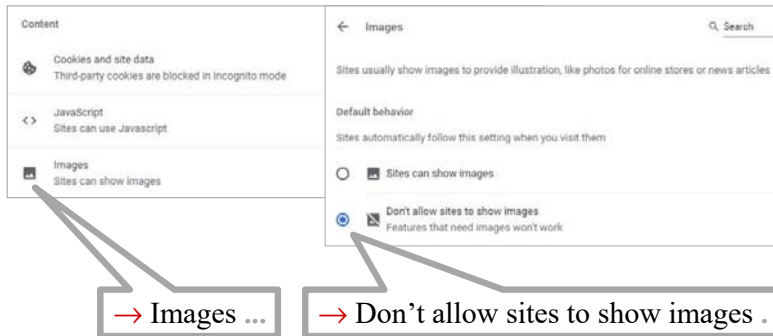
Content

Cookies and site data
Third-party cookies are blocked in Incognito mode

JavaScript
Sites can use Javascript

Images
Sites can show images

← Images

Search

Sites usually show images to provide illustration, like photos for online stores or news articles

Default behavior

Sites automatically follow this setting when you visit them

Sites can show images

Don't allow sites to show images
Features that need images won't work

→ Images ...

→ Don't allow sites to show images .